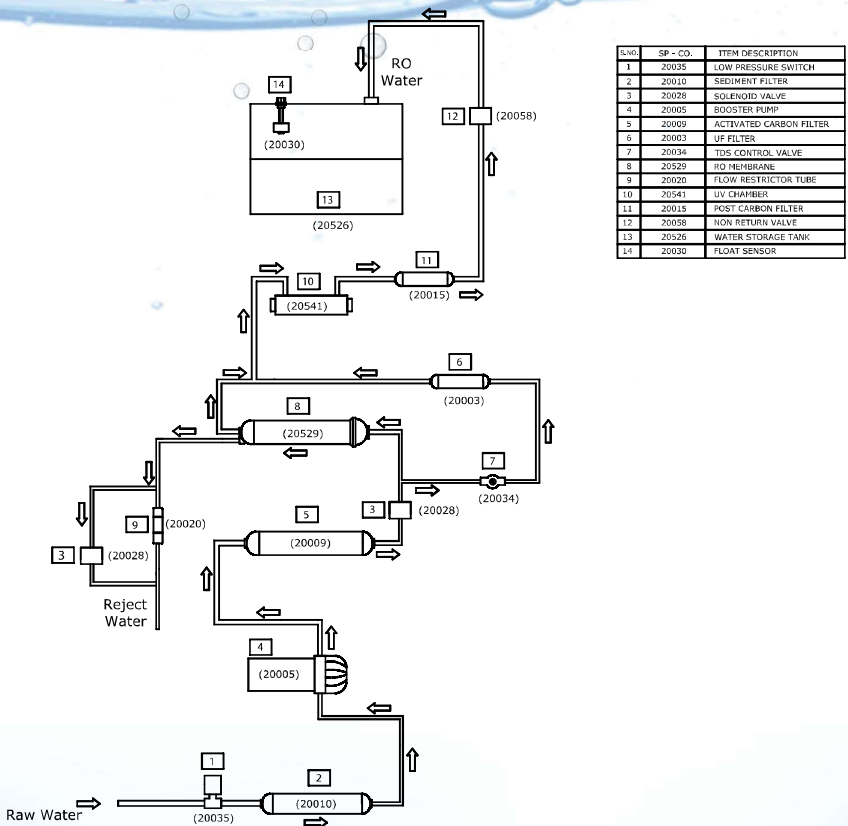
RO Water

14

(20030)

13

(20526)

12 (20058)

| S.NO. | SP - CO. | ITEM DESCRIPTION |
|---|---|---|
| 1 | 20035 | LOW PRESSURE SWITCH |
| 2 | 20010 | SEDIMENT FILTER |
| 3 | 20028 | SOLENOID VALVE |
| 4 | 20005 | BOOSTER PUMP |
| 5 | 20009 | ACTIVATED CARBON FILTER |
| 6 | 20003 | UF FILTER |
| 7 | 20034 | TDS CONTROL VALVE |
| 8 | 20529 | RO MEMBRANE |
| 9 | 20020 | FLOW RESTRICTOR TUBE |
| 10 | 20541 | UV CHAMBER |
| 11 | 20015 | POST CARBON FILTER |
| 12 | 20058 | NON RETURN VALVE |
| 13 | 20526 | WATER STORAGE TANK |
| 14 | 20030 | FLOAT SENSOR |

10

(20541)

11

(20015)

6

(20003)

8

(20529)

7

(20034)

3 (20028)

9 (20020)

5

(20009)

3 (20028)

Reject Water

4

(20005)

1

(20035)

2

(20010)

Raw Water